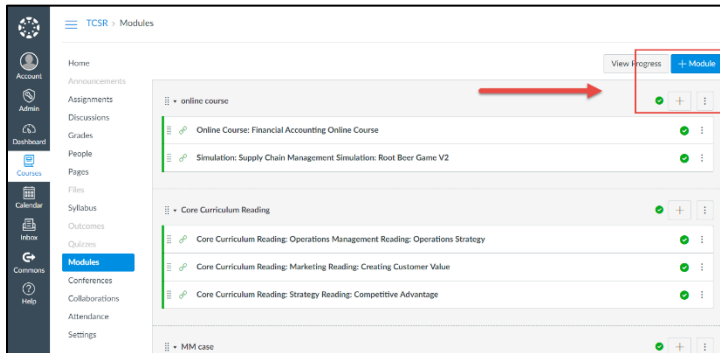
TCSR › Modules

Account
Admin
Dashboard
Courses
Calendar
Inbox
Commons
Help

Home
Announcements
Assignments
Discussions
Grades
People
Pages
Files
Syllabus
Outcomes
Quizzes
Modules
Conferences
Collaborations
Attendance
Settings

View Progress
+ Module

online course
Online Course: Financial Accounting Online Course
Simulation: Supply Chain Management Simulation: Root Beer Game V2

Core Curriculum Reading
Core Curriculum Reading: Operations Management Reading: Operations Strategy
Core Curriculum Reading: Marketing Reading: Creating Customer Value
Core Curriculum Reading: Strategy Reading: Competitive Advantage

MM case